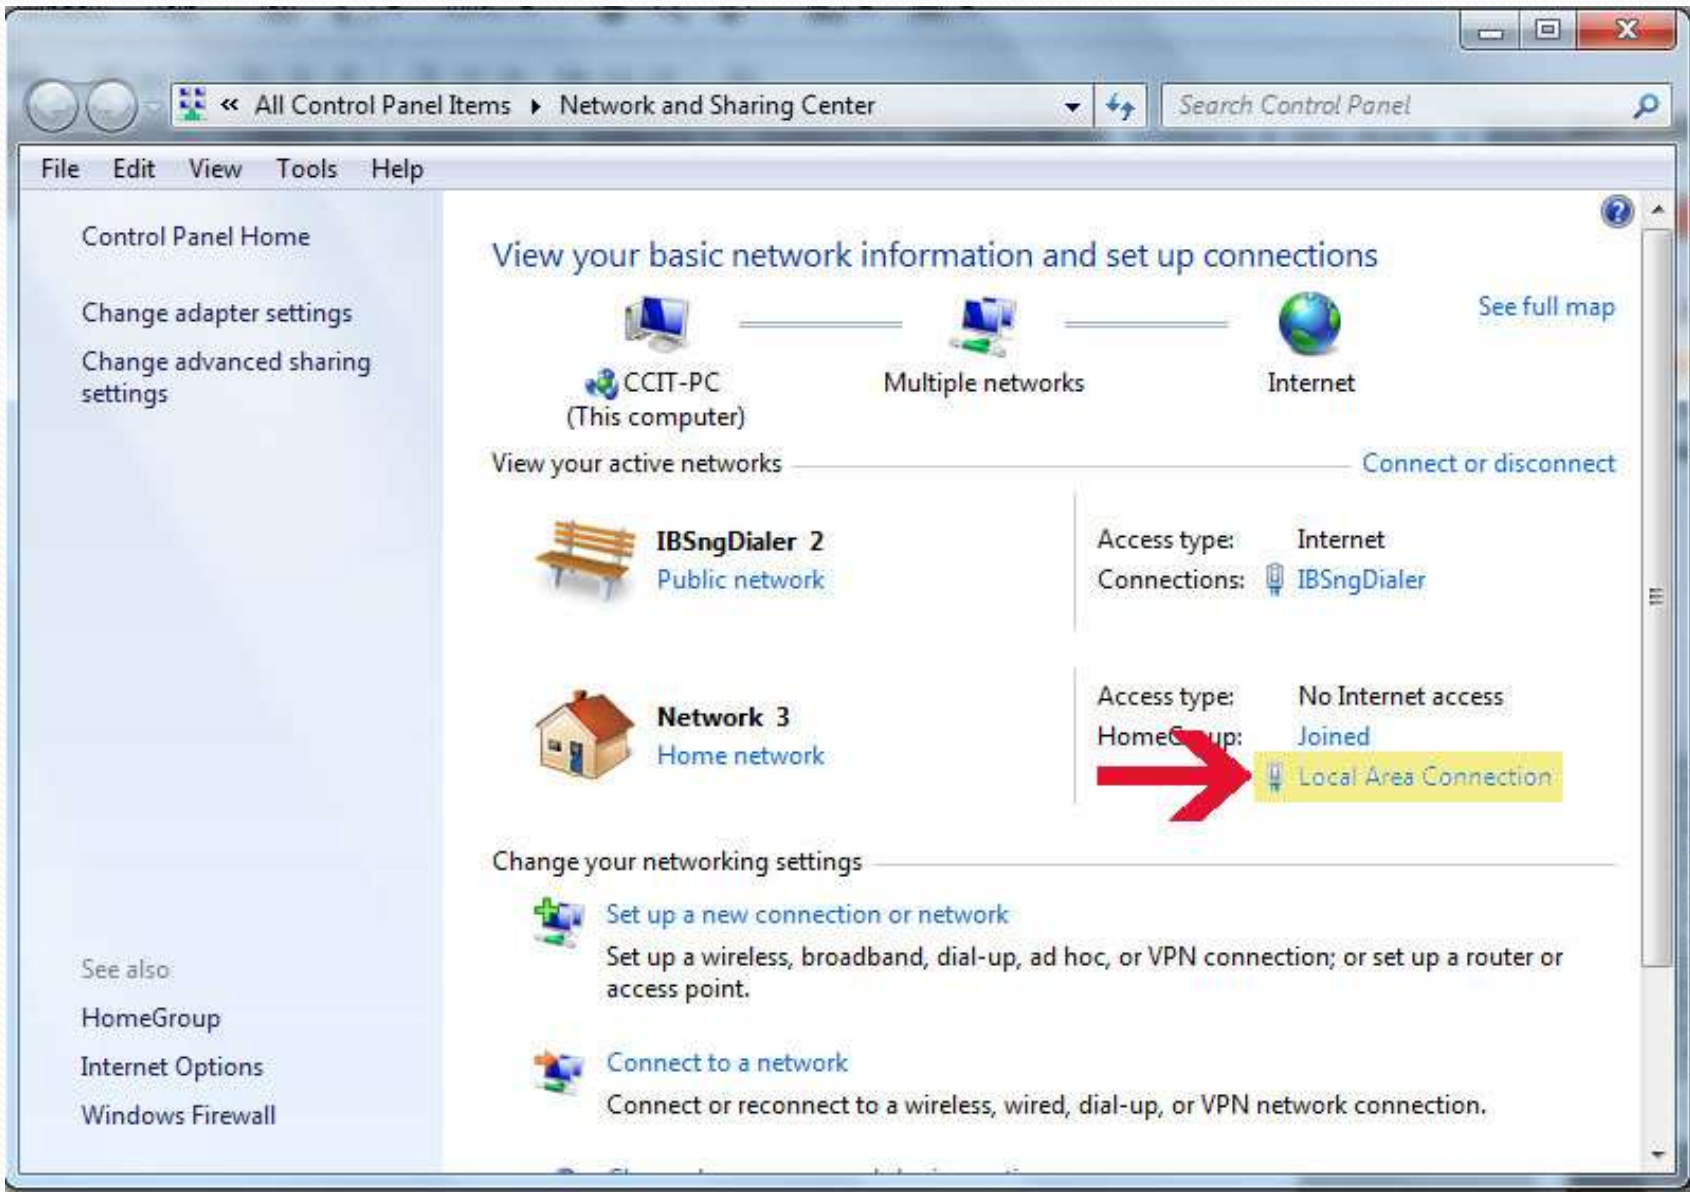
« All Control Panel Items ▸ Network and Sharing Center

Search Control Panel

File Edit View Tools Help

Control Panel Home

Change adapter settings

Change advanced sharing settings

See also

HomeGroup

Internet Options

Windows Firewall

View your basic network information and set up connections

See full map

CCIT-PC (This computer)

Multiple networks

Internet

View your active networks

Connect or disconnect

IBSngDialer 2

Public network

Access type: Internet

Connections: IBSngDialer

Network 3

Home network

Access type: No Internet access

HomeG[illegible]up: Joined

Local Area Connection

Change your networking settings

Set up a new connection or network

Set up a wireless, broadband, dial-up, ad hoc, or VPN connection; or set up a router or access point.

Connect to a network

Connect or reconnect to a wireless, wired, dial-up, or VPN network connection.

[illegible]